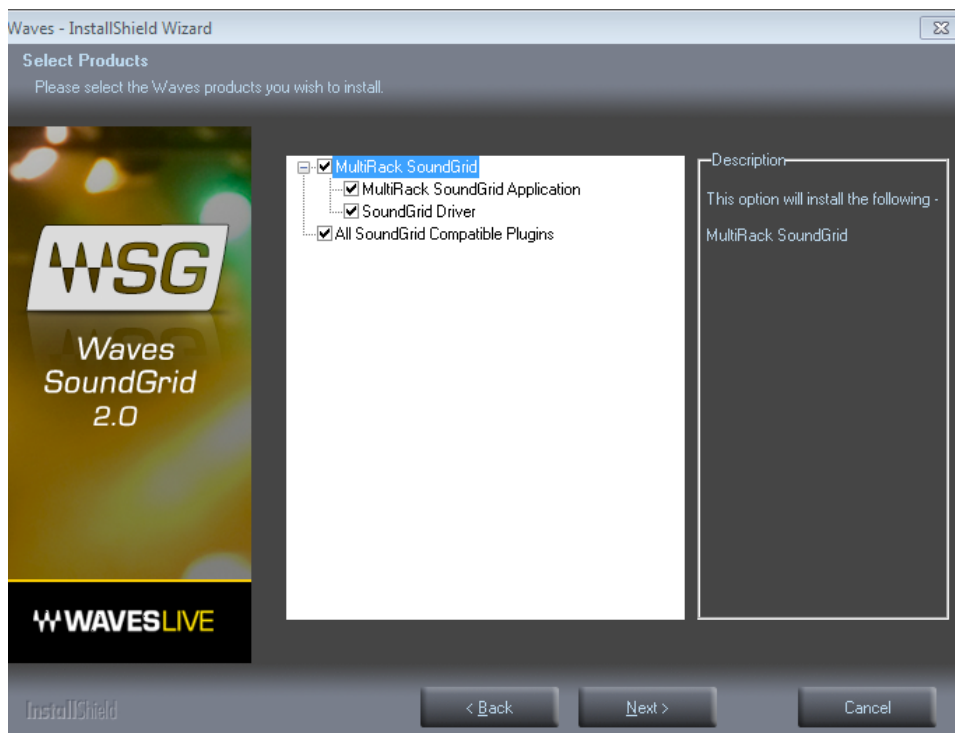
Waves - InstallShield Wizard

Select Products

Please select the Waves products you wish to install.

WSG

Waves SoundGrid 2.0

WAVESLIVE

MultiRack SoundGrid
MultiRack SoundGrid Application
SoundGrid Driver
All SoundGrid Compatible Plugins

Description

This option will install the following -

MultiRack SoundGrid

InstallShield

< Back

Next >

Cancel